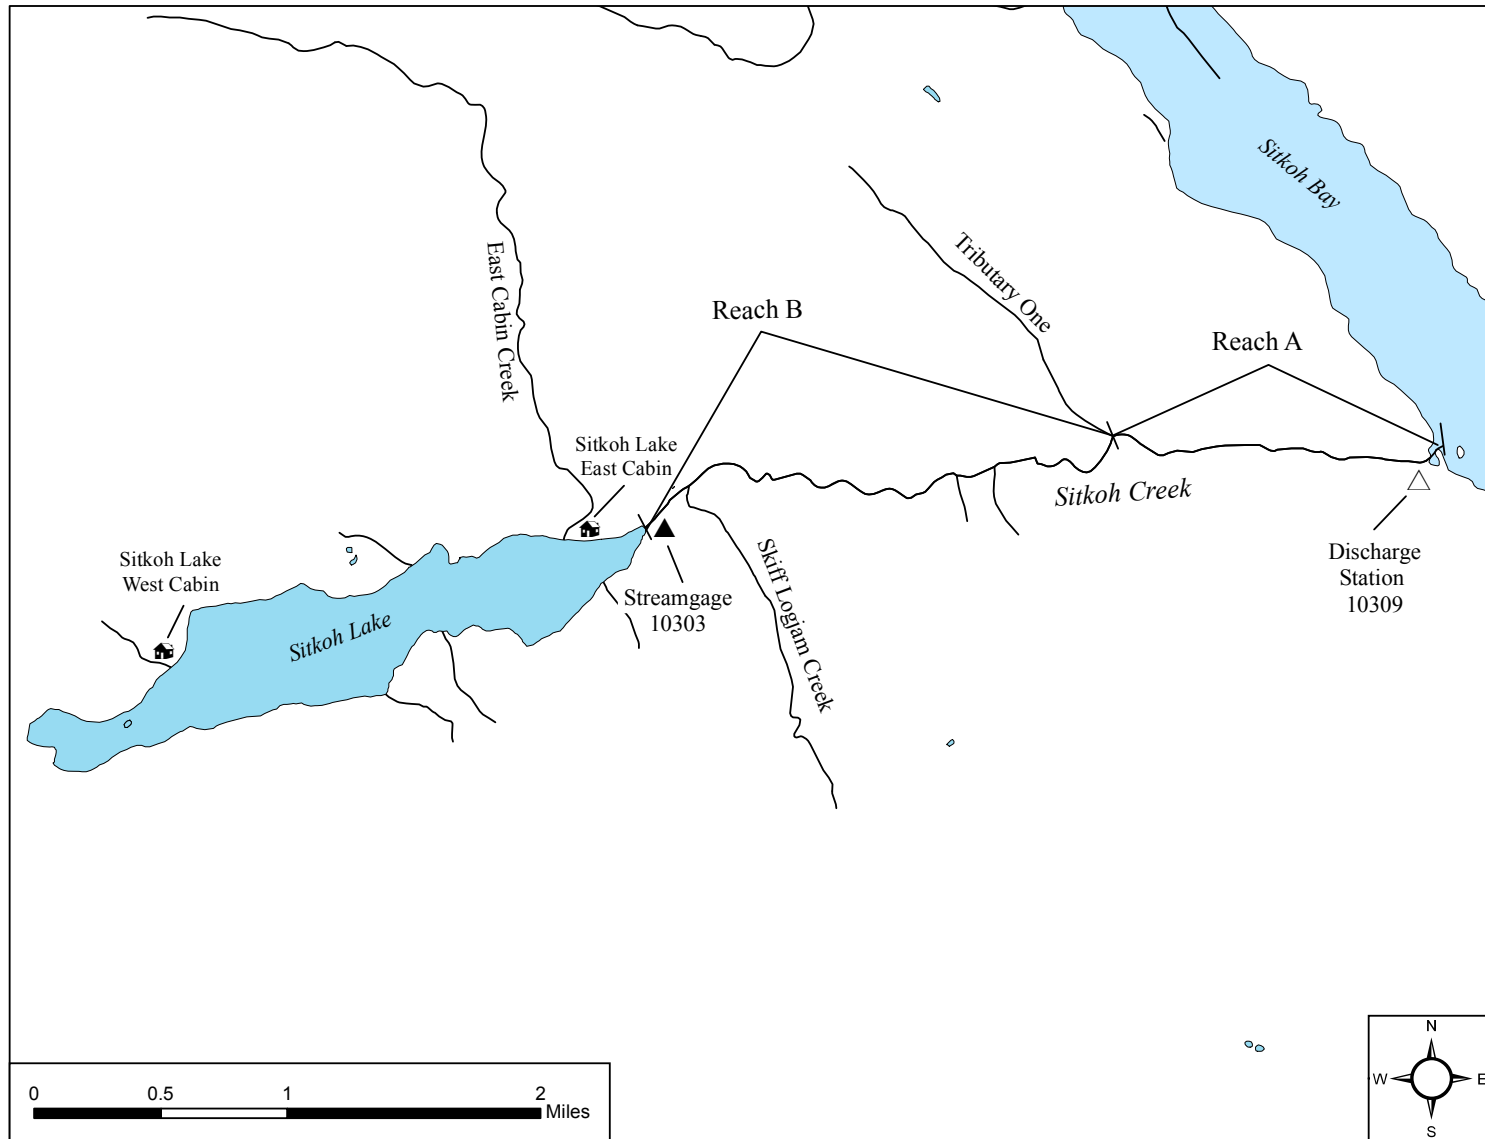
Sitkoh Bay

Tributary One

East Cabin Creek

Reach B

Reach A

Sitkoh Lake East Cabin

Sitkoh Creek

Discharge Station 10309

Sitkoh Lake West Cabin

Sitkoh Lake

Streamgage 10303

Skiff Logjam Creek

0 0.5 1 2 Miles

N
W E
S